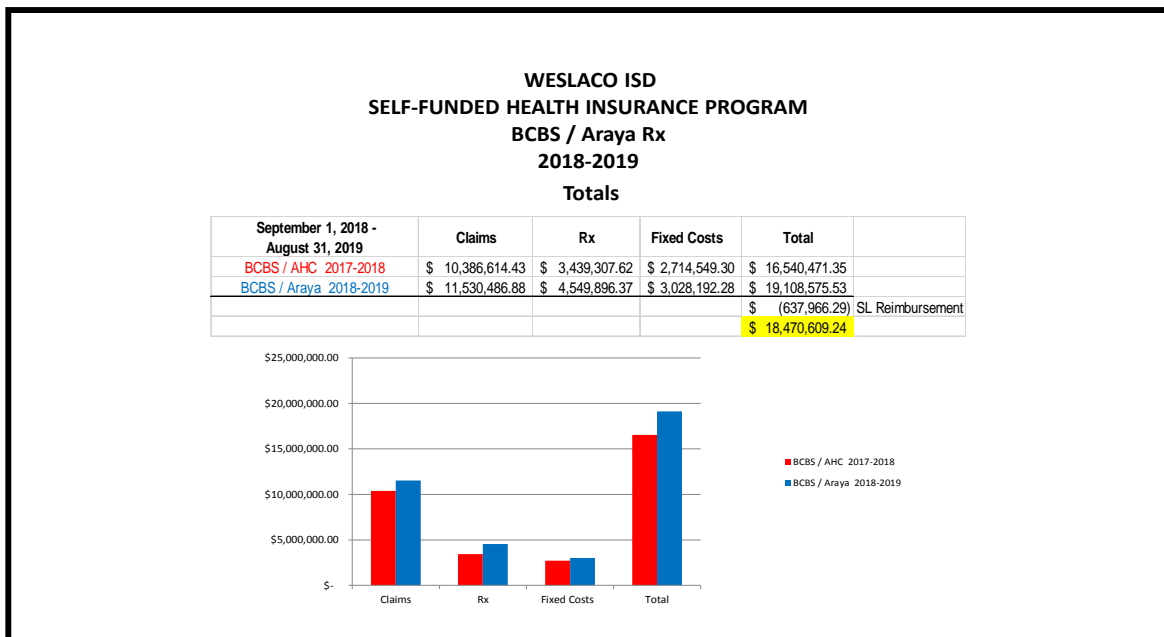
WESLACO ISD
SELF-FUNDED HEALTH INSURANCE PROGRAM
BCBS / Araya Rx
2018-2019

Totals

| September 1, 2018 - August 31, 2019 | Claims | Rx | Fixed Costs | Total | |
|---|---|---|---|---|---|
| BCBS / AHC 2017-2018 | \$ 10,386,614.43 | \$ 3,439,307.62 | \$ 2,714,549.30 | \$ 16,540,471.35 | |
| BCBS / Araya 2018-2019 | \$ 11,530,486.88 | \$ 4,549,896.37 | \$ 3,028,192.28 | \$ 19,108,575.53 | |
| | | | | \$ (637,966.29) | SL Reimbursement |
| | | | | \$ 18,470,609.24 | |

\$25,000,000.00
\$20,000,000.00
\$15,000,000.00
\$10,000,000.00
\$5,000,000.00
\$-

Claims
Rx
Fixed Costs
Total

BCBS / AHC 2017-2018
BCBS / Araya 2018-2019